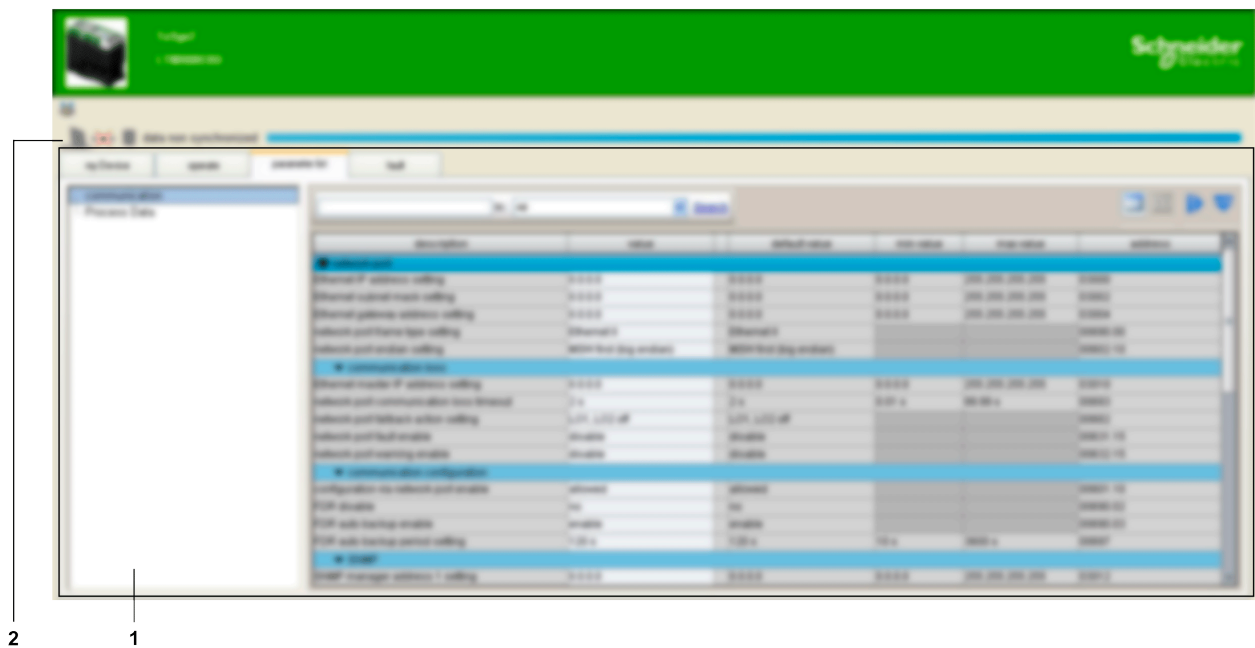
Schneider

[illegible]

data not synchronized

| description | value | default value | min value | max value | address |
|---|---|---|---|---|---|
| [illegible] | | | | | |
| Ethernet IP address setting | 0.0.0.0 | 0.0.0.0 | 0.0.0.0 | 255.255.255.255 | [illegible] |
| Ethernet subnet mask setting | 0.0.0.0 | 0.0.0.0 | 0.0.0.0 | 255.255.255.255 | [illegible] |
| Ethernet gateway address setting | 0.0.0.0 | 0.0.0.0 | 0.0.0.0 | 255.255.255.255 | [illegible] |
| network port frame type setting | Ethernet II | Ethernet II | | | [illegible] |
| network port endian setting | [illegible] | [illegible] | | | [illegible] |
| communication loss | | | | | |
| Ethernet master IP address setting | 0.0.0.0 | 0.0.0.0 | 0.0.0.0 | 255.255.255.255 | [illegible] |
| network port communication loss timeout | 2 s | 2 s | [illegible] | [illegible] | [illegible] |
| network port fallback action setting | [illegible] | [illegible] | | | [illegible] |
| network port fault enable | disable | disable | | | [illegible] |
| network port warning enable | disable | disable | | | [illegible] |
| communication configuration | | | | | |
| configuration via network port enable | allowed | allowed | | | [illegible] |
| FDR disable | no | no | | | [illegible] |
| FDR auto backup enable | enable | enable | | | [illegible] |
| FDR auto backup period setting | 120 s | 120 s | 10 s | 3600 s | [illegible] |
| SNMP | | | | | |
| SNMP manager address 1 setting | 0.0.0.0 | 0.0.0.0 | 0.0.0.0 | 255.255.255.255 | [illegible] |

Communication
Process Data

Search

2
1